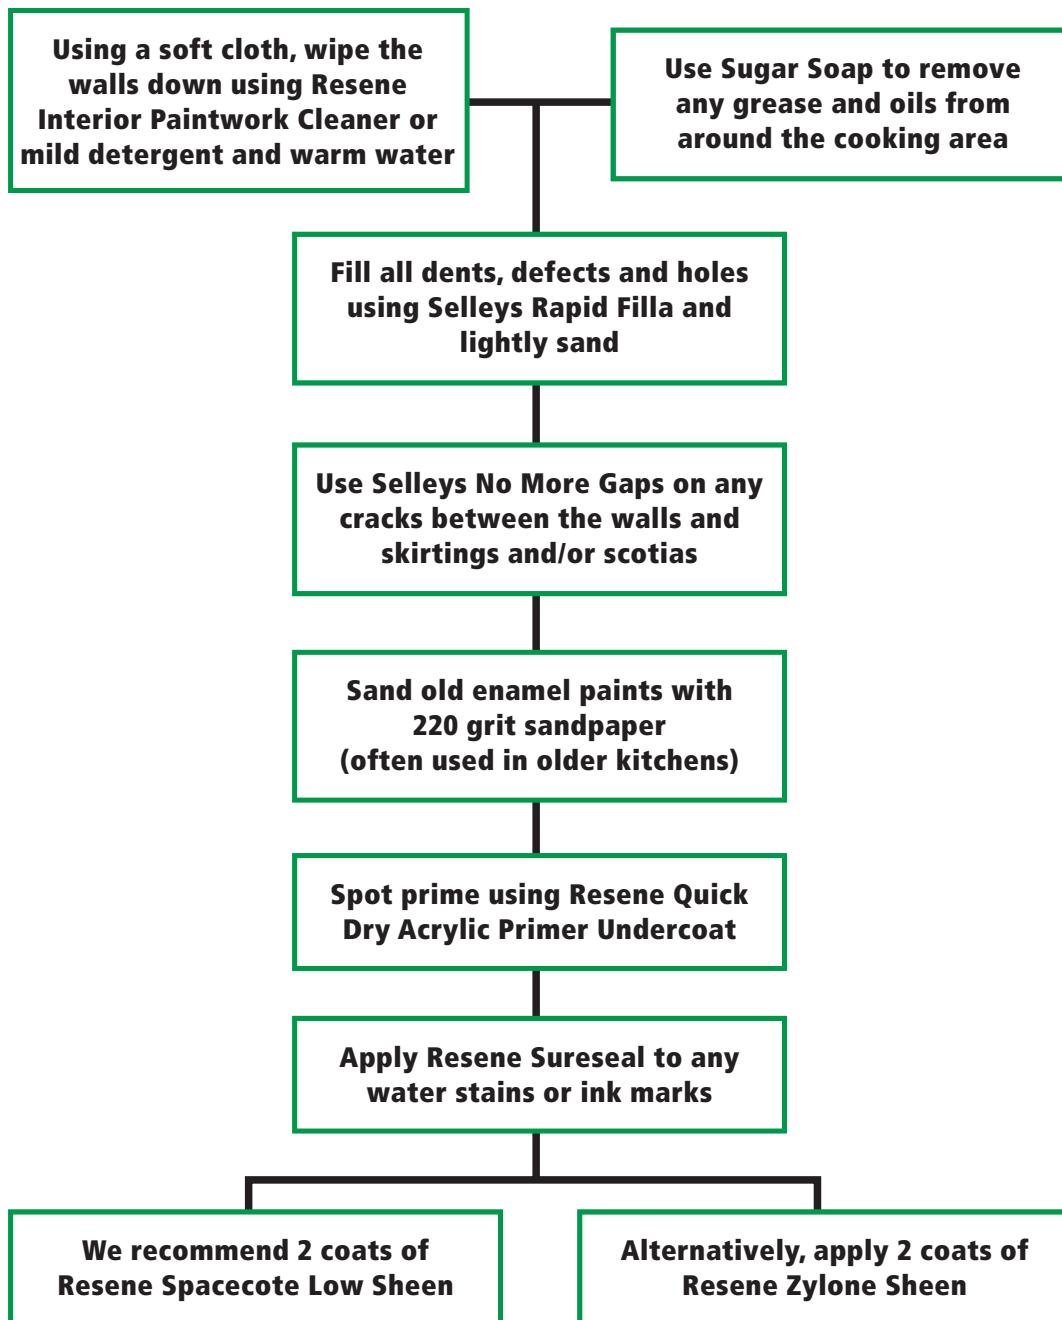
Using a soft cloth, wipe the walls down using Resene Interior Paintwork Cleaner or mild detergent and warm water

Use Sugar Soap to remove any grease and oils from around the cooking area

Fill all dents, defects and holes using Selleys Rapid Filla and lightly sand

Use Selleys No More Gaps on any cracks between the walls and skirtings and/or scotias

Sand old enamel paints with 220 grit sandpaper (often used in older kitchens)

Spot prime using Resene Quick Dry Acrylic Primer Undercoat

Apply Resene Sureseal to any water stains or ink marks

We recommend 2 coats of Resene Spacecote Low Sheen

Alternatively, apply 2 coats of Resene Zylone Sheen